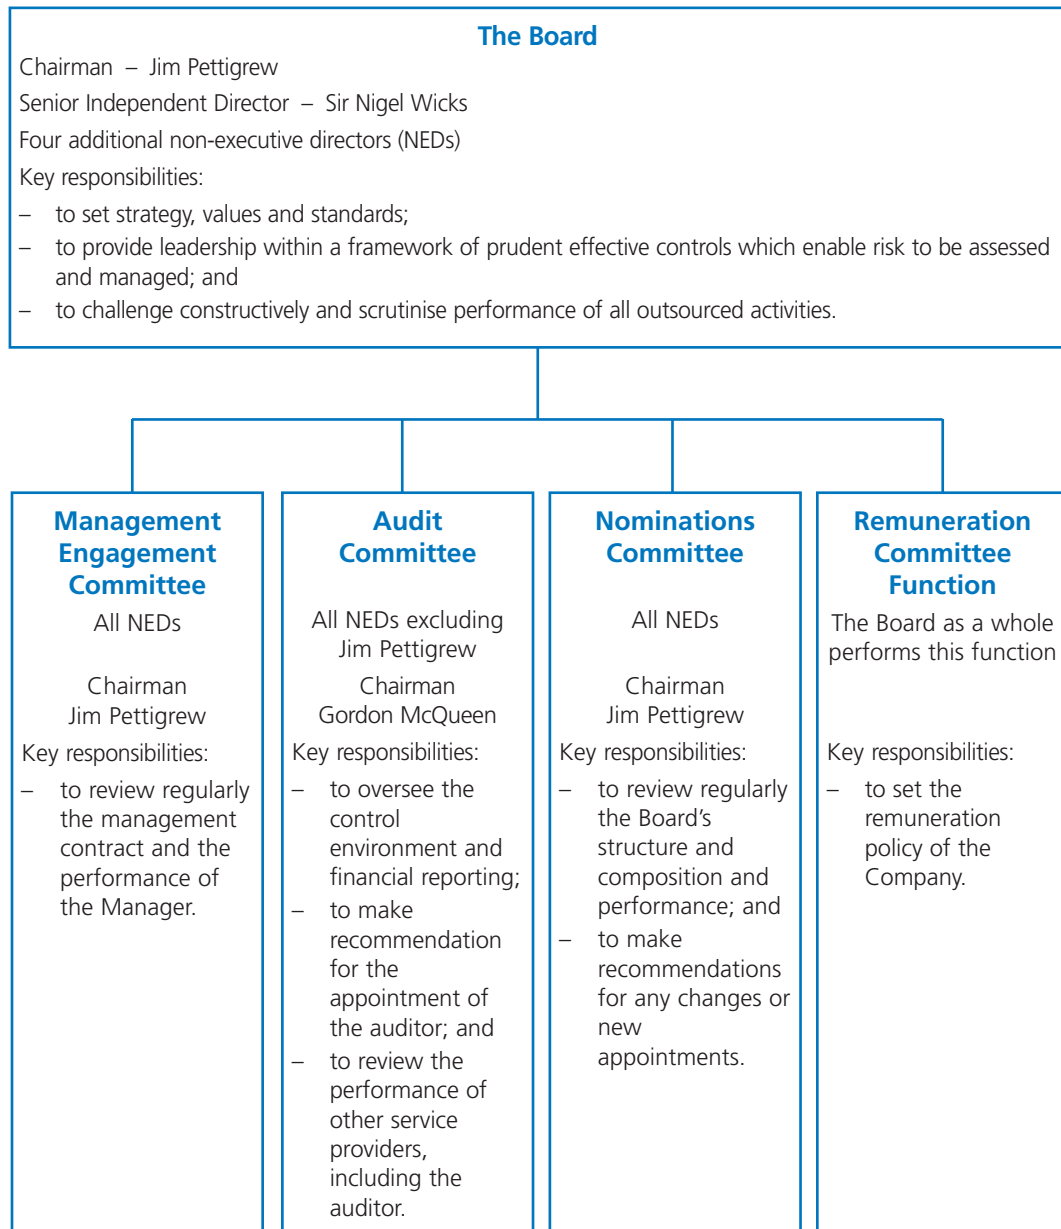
**The Board**

Chairman – Jim Pettigrew

Senior Independent Director – Sir Nigel Wicks

Four additional non-executive directors (NEDs)

Key responsibilities:

– to set strategy, values and standards;

– to provide leadership within a framework of prudent effective controls which enable risk to be assessed and managed; and

– to challenge constructively and scrutinise performance of all outsourced activities.

**Management Engagement Committee**

All NEDs

Chairman
Jim Pettigrew

Key responsibilities:

– to review regularly the management contract and the performance of the Manager.

**Audit Committee**

All NEDs excluding Jim Pettigrew

Chairman
Gordon McQueen

Key responsibilities:

– to oversee the control environment and financial reporting;

– to make recommendation for the appointment of the auditor; and

– to review the performance of other service providers, including the auditor.

**Nominations Committee**

All NEDs

Chairman
Jim Pettigrew

Key responsibilities:

– to review regularly the Board's structure and composition and performance; and

– to make recommendations for any changes or new appointments.

**Remuneration Committee Function**

The Board as a whole performs this function

Key responsibilities:

– to set the remuneration policy of the Company.